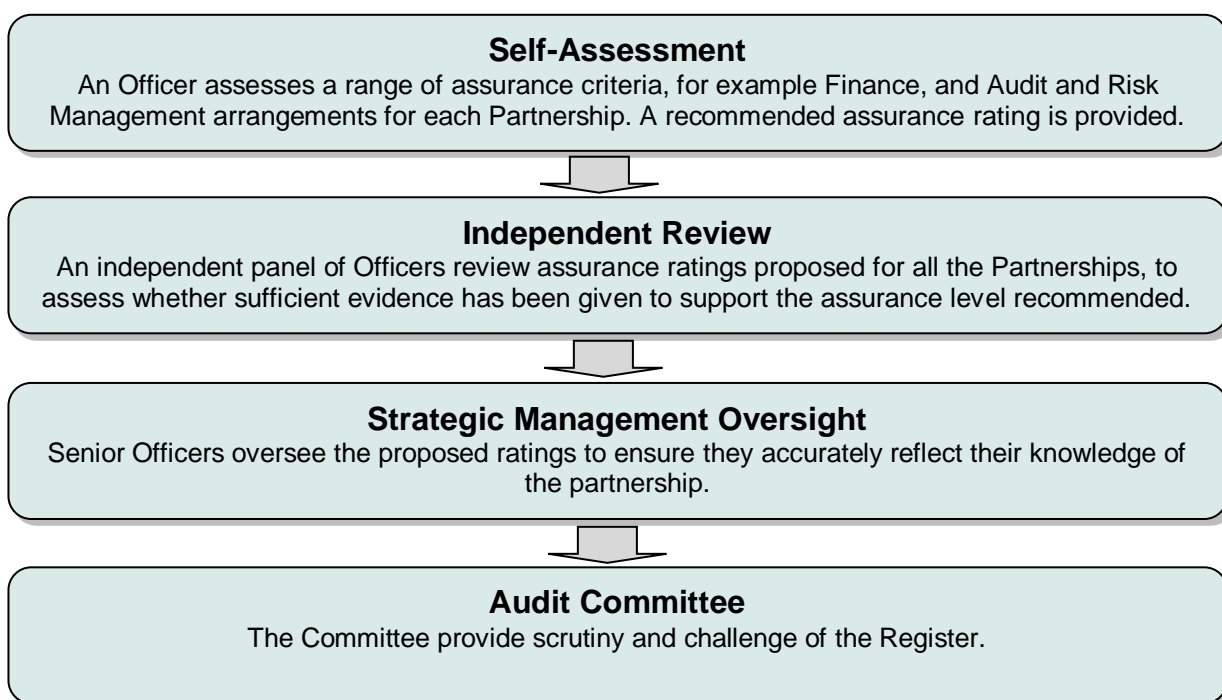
Self-Assessment
An Officer assesses a range of assurance criteria, for example Finance, and Audit and Risk Management arrangements for each Partnership. A recommended assurance rating is provided.

Independent Review
An independent panel of Officers review assurance ratings proposed for all the Partnerships, to assess whether sufficient evidence has been given to support the assurance level recommended.

Strategic Management Oversight
Senior Officers oversee the proposed ratings to ensure they accurately reflect their knowledge of the partnership.

Audit Committee
The Committee provide scrutiny and challenge of the Register.